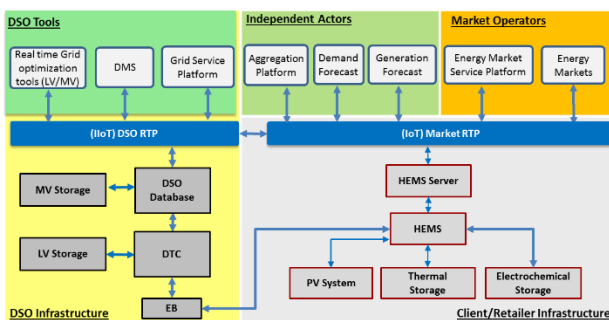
DSO Tools

Real time Grid optimization tools (LV/MV)

DMS

Grid Service Platform

Independent Actors

Aggregation Platform

Demand Forecast

Generation Forecast

Market Operators

Energy Market Service Platform

Energy Markets

(IIoT) DSO RTP

(IoT) Market RTP

MV Storage

DSO Database

LV Storage

DTC

EB

DSO Infrastructure

HEMS Server

HEMS

PV System

Thermal Storage

Electrochemical Storage

Client/Retailer Infrastructure